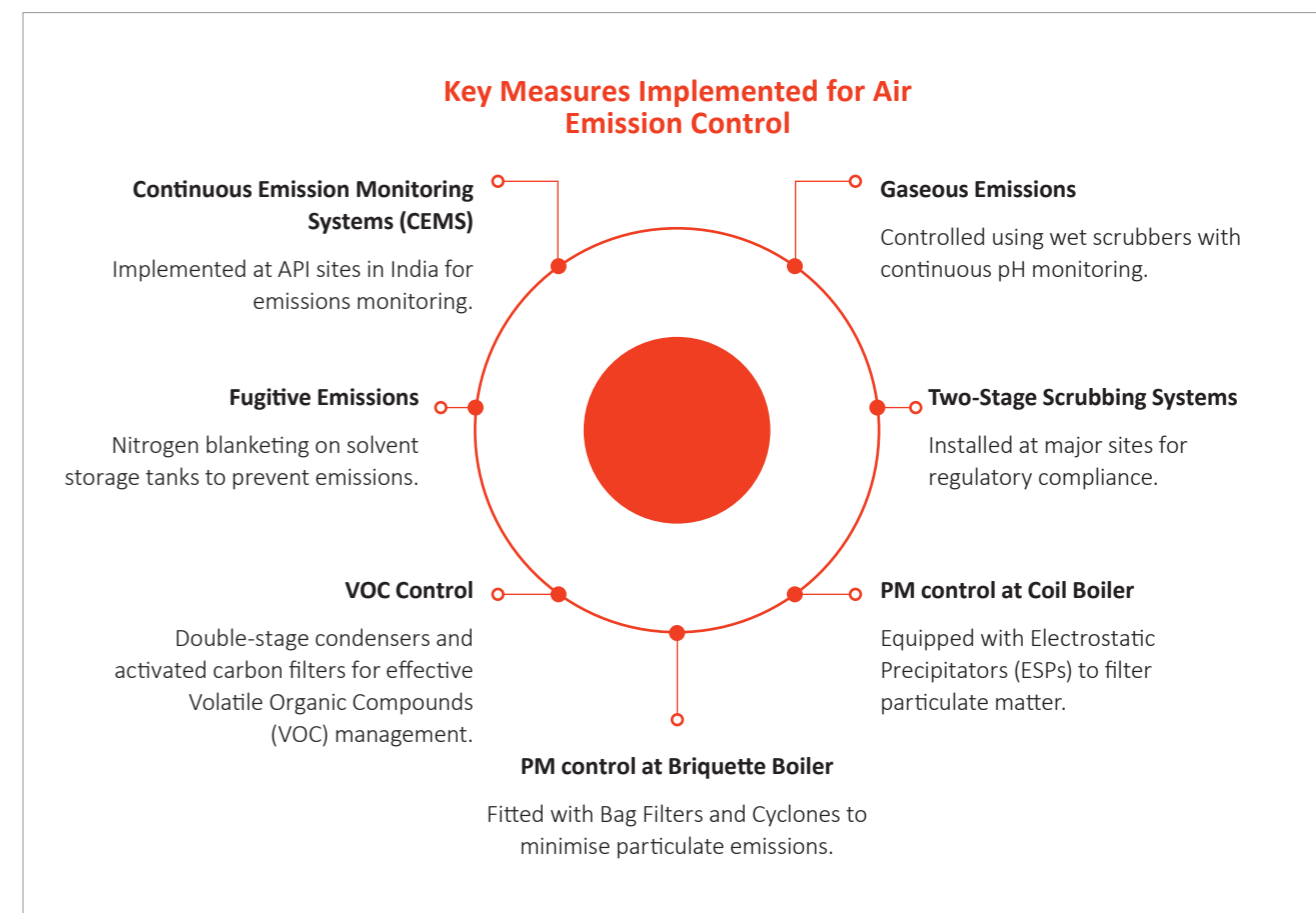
Key Measures Implemented for Air Emission Control

Continuous Emission Monitoring Systems (CEMS)

Implemented at API sites in India for emissions monitoring.

Gaseous Emissions

Controlled using wet scrubbers with continuous pH monitoring.

Fugitive Emissions

Nitrogen blanketing on solvent storage tanks to prevent emissions.

Two-Stage Scrubbing Systems

Installed at major sites for regulatory compliance.

VOC Control

Double-stage condensers and activated carbon filters for effective Volatile Organic Compounds (VOC) management.

PM control at Coil Boiler

Equipped with Electrostatic Precipitators (ESPs) to filter particulate matter.

PM control at Briquette Boiler

Fitted with Bag Filters and Cyclones to minimise particulate emissions.